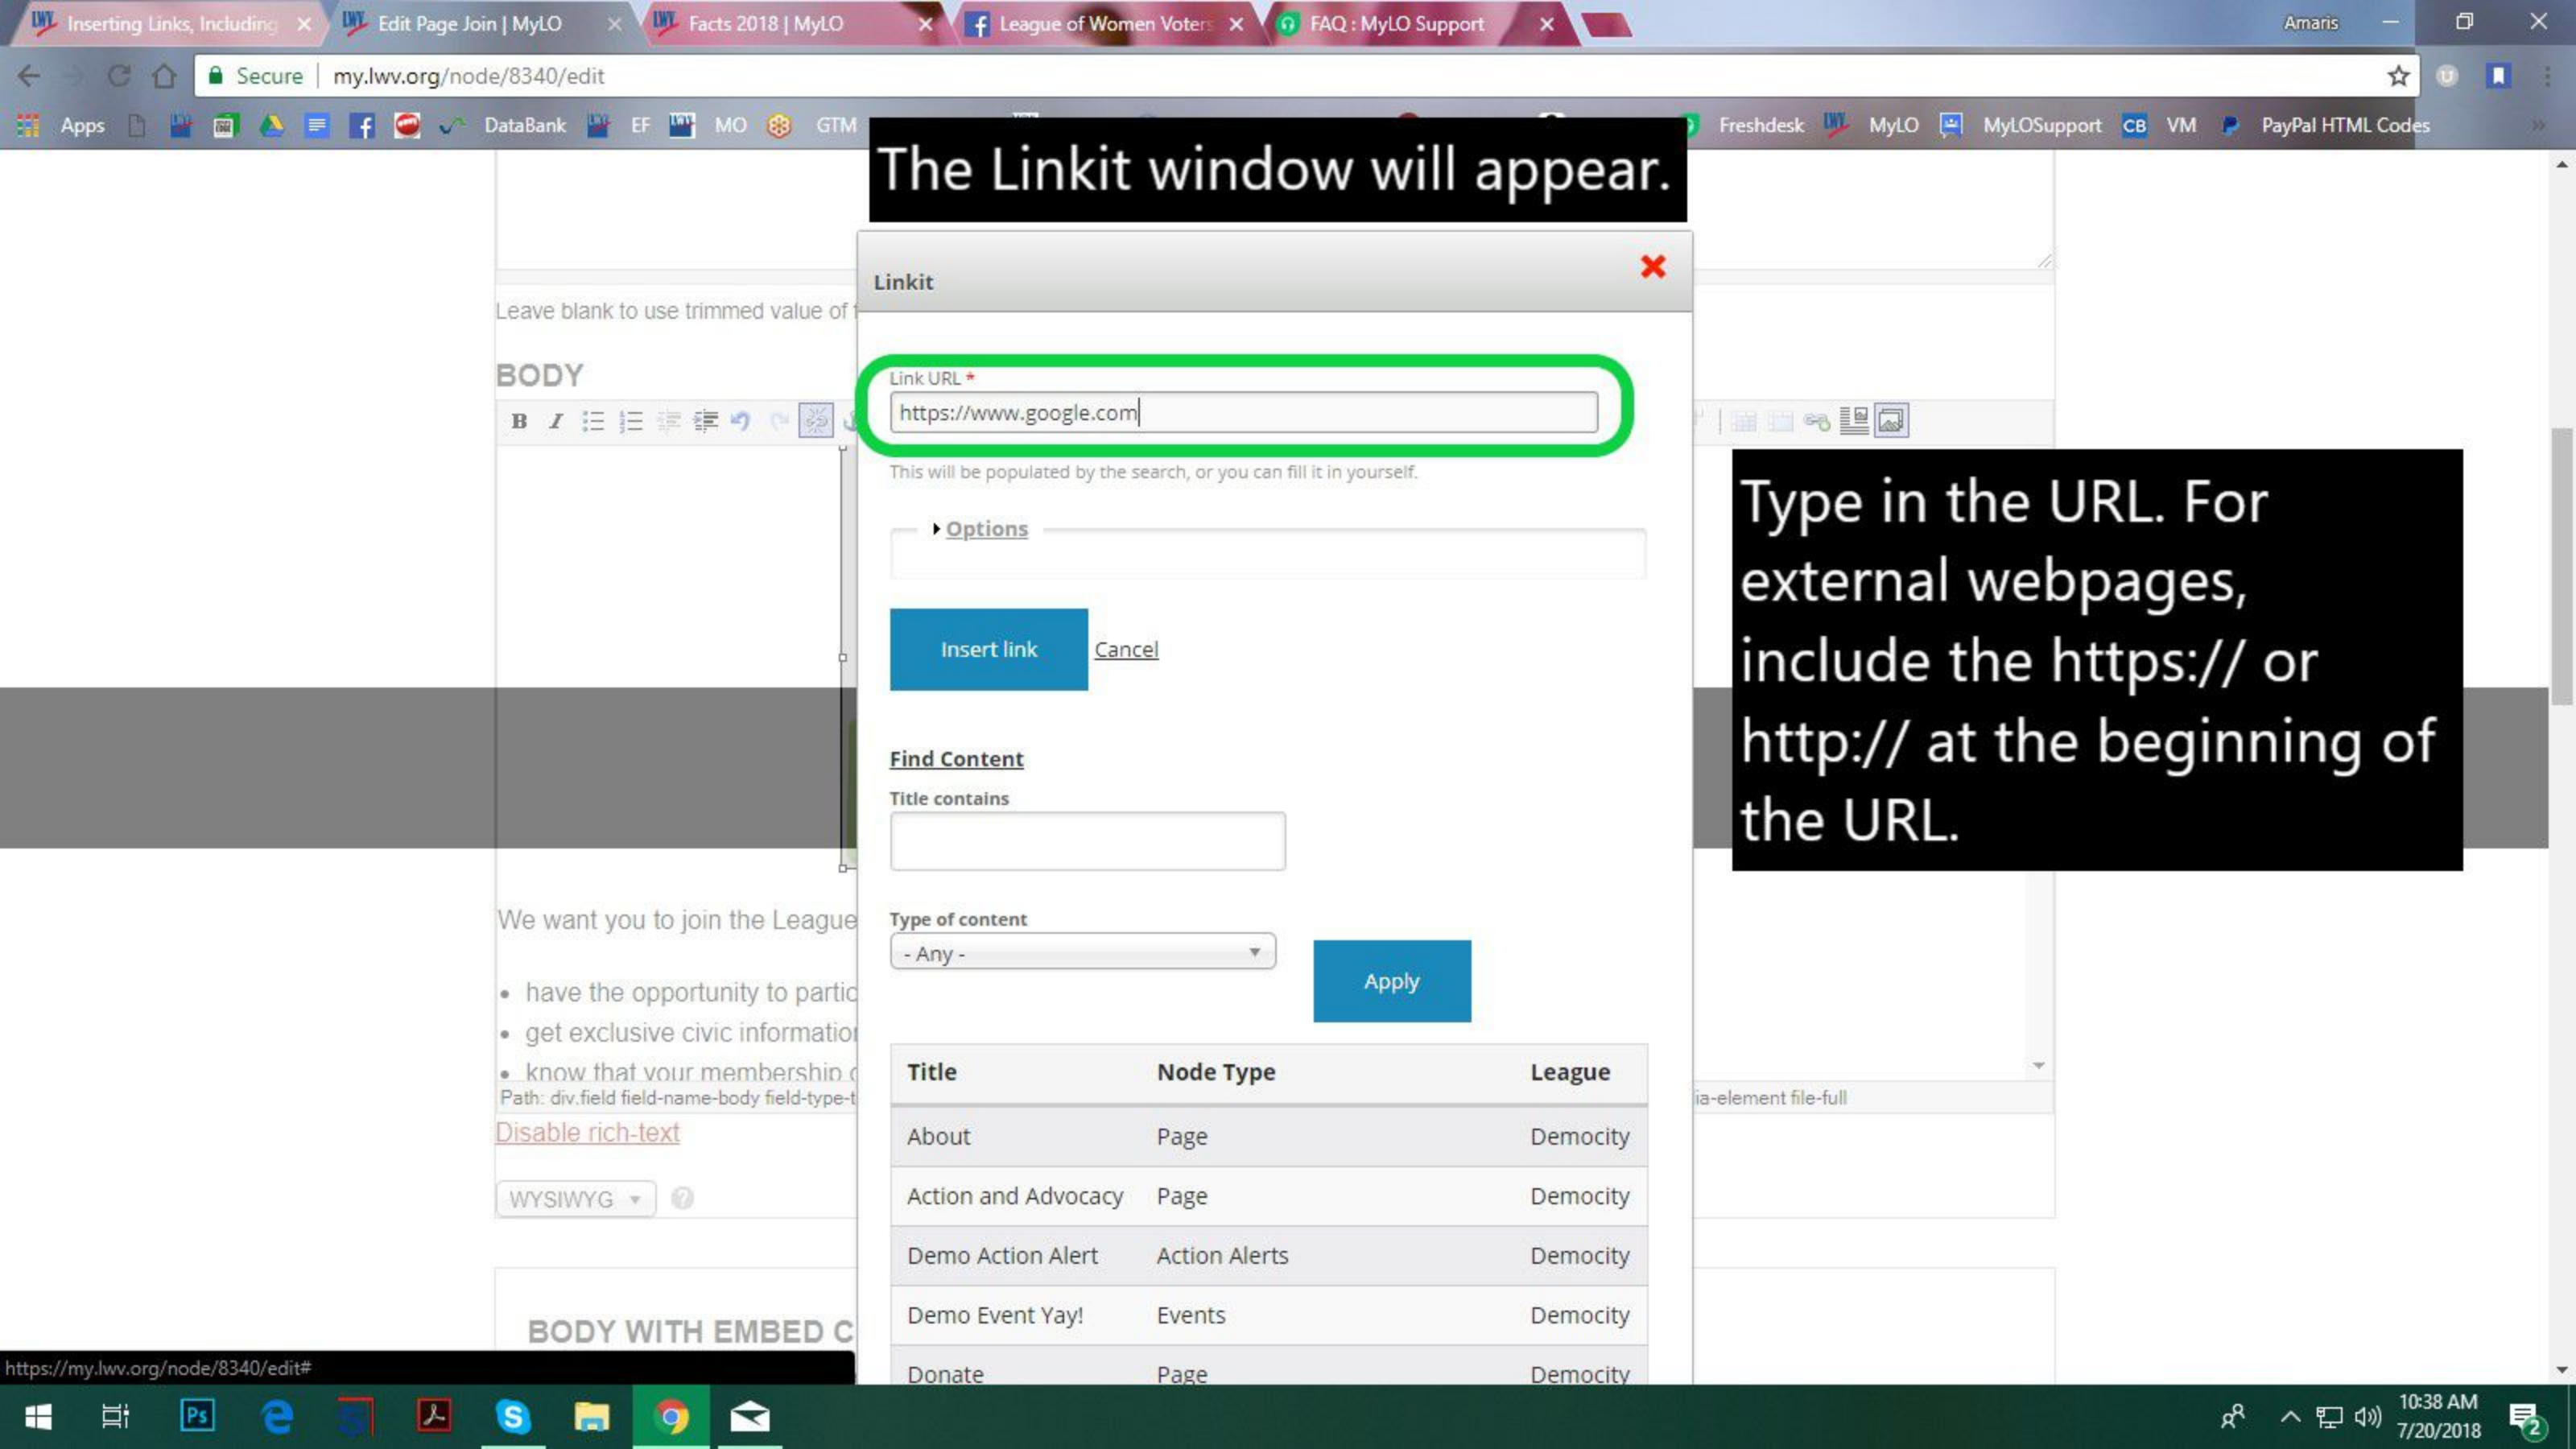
Inserting Links, Including × Edit Page Join | MyLO × Facts 2018 | MyLO × League of Women Voters × FAQ : MyLO Support ×

Amaris

Secure | my.lwv.org/node/8340/edit

Apps DataBank EF MO GTM Freshdesk MyLO MyLOSupport CB VM PayPal HTML Codes

The Linkit window will appear.

Leave blank to use trimmed value of

BODY

Linkit

Link URL *

https://www.google.com

This will be populated by the search, or you can fill it in yourself.

Options

Insert link Cancel

Find Content

Title contains

Type of content

- Any -

Apply

| Title | Node Type | League |
|---|---|---|
| About | Page | Democity |
| Action and Advocacy | Page | Democity |
| Demo Action Alert | Action Alerts | Democity |
| Demo Event Yay! | Events | Democity |
| Donate | Page | Democity |

Type in the URL. For external webpages, include the https:// or http:// at the beginning of the URL.

We want you to join the League

• have the opportunity to partic
• get exclusive civic informatio
• know that your membership

Path: div.field field-name-body field-type-t ia-element file-full

Disable rich-text

WYSIWYG

BODY WITH EMBED C

https://my.lwv.org/node/8340/edit#

10:38 AM
7/20/2018